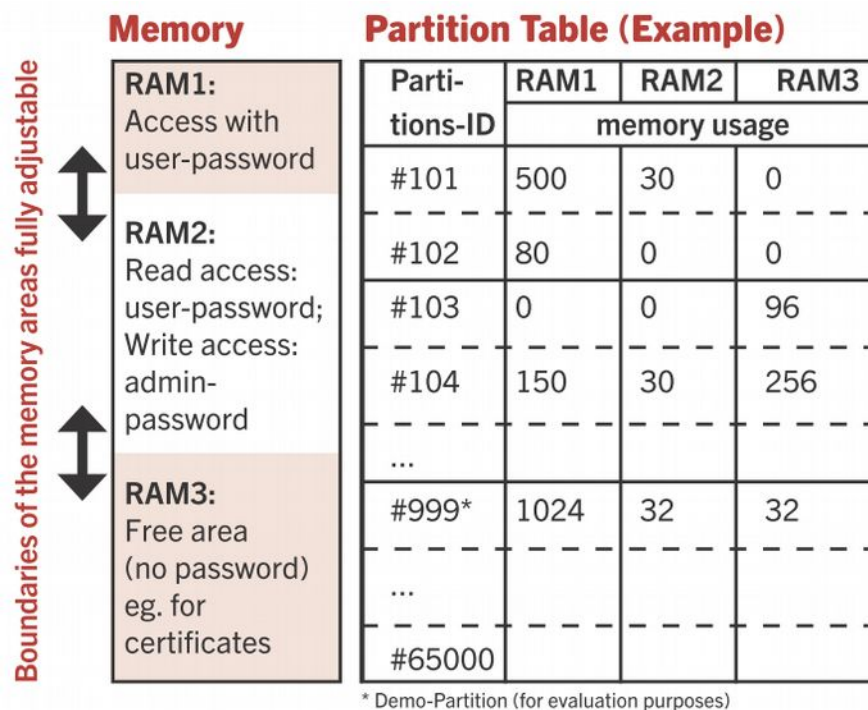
Boundaries of the memory areas fully adjustable

Memory

RAM1: Access with user-password

RAM2: Read access: user-password; Write access: admin-password

RAM3: Free area (no password) eg. for certificates

Partition Table (Example)

| Partitions-ID | RAM1 | RAM2 | RAM3 |
|---|---|---|---|
| | memory usage | | |
| #101 | 500 | 30 | 0 |
| #102 | 80 | 0 | 0 |
| #103 | 0 | 0 | 96 |
| #104 | 150 | 30 | 256 |
| ... | | | |
| #999* | 1024 | 32 | 32 |
| ... | | | |
| #65000 | | | |

* Demo-Partition (for evaluation purposes)